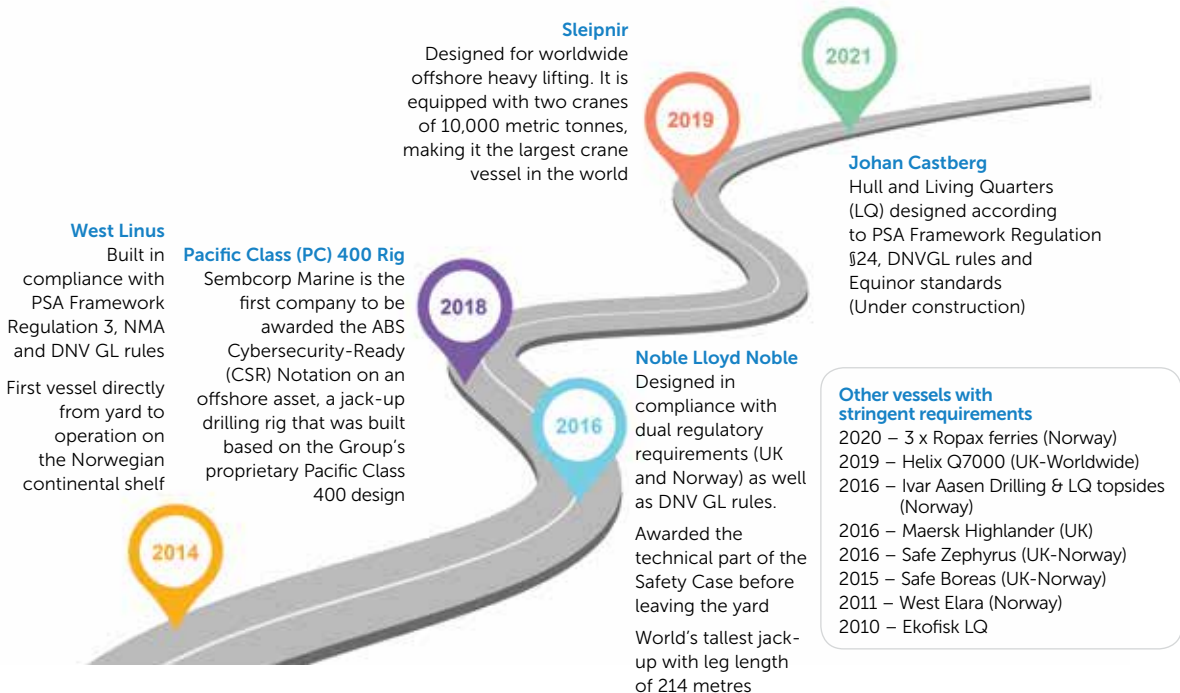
Sleipnir
Designed for worldwide offshore heavy lifting. It is equipped with two cranes of 10,000 metric tonnes, making it the largest crane vessel in the world

2021

2019

Johan Castberg
Hull and Living Quarters (LQ) designed according to PSA Framework Regulation §24, DNVGL rules and Equinor standards (Under construction)

West Linus
Built in compliance with PSA Framework Regulation 3, NMA and DNV GL rules

First vessel directly from yard to operation on the Norwegian continental shelf

Pacific Class (PC) 400 Rig
Sembcorp Marine is the first company to be awarded the ABS Cybersecurity-Ready (CSR) Notation on an offshore asset, a jack-up drilling rig that was built based on the Group's proprietary Pacific Class 400 design

2018

Noble Lloyd Noble
Designed in compliance with dual regulatory requirements (UK and Norway) as well as DNV GL rules.

Awarded the technical part of the Safety Case before leaving the yard

World's tallest jack-up with leg length of 214 metres

2016

2014

Other vessels with stringent requirements
2020 – 3 x Ropax ferries (Norway)
2019 – Helix Q7000 (UK-Worldwide)
2016 – Ivar Aasen Drilling & LQ topsides (Norway)
2016 – Maersk Highlander (UK)
2016 – Safe Zephyrus (UK-Norway)
2015 – Safe Boreas (UK-Norway)
2011 – West Elara (Norway)
2010 – Ekofisk LQ